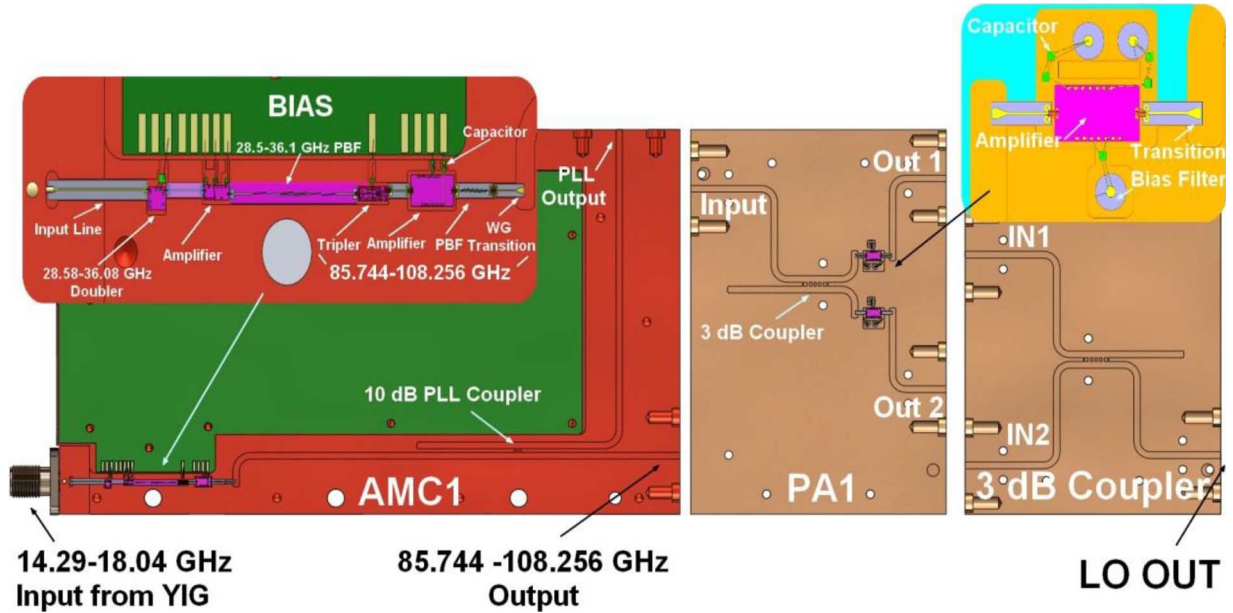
BIAS

28.5-36.1 GHz PBF

Capacitor

PLL Output

Input Line

Amplifier

Tripler

Amplifier

PBF

WG Transition

28.58-36.08 GHz Doubler

85.744-108.256 GHz

10 dB PLL Coupler

AMC1

Capacitor

Amplifier

Transition

Bias Filter

Out 1

Input

IN1

3 dB Coupler

Out 2

IN2

PA1

3 dB Coupler

14.29-18.04 GHz Input from YIG

85.744 -108.256 GHz Output

LO OUT